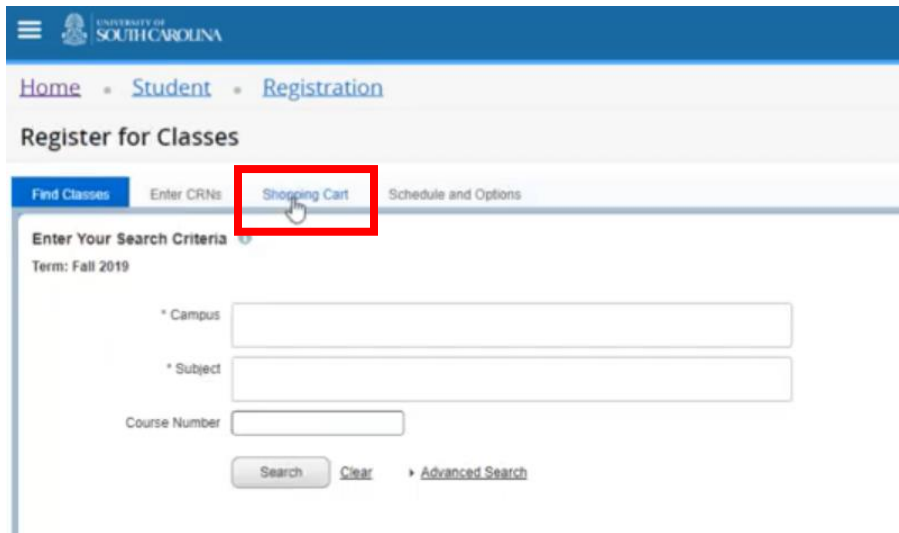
UNIVERSITY OF SOUTH CAROLINA

Home • Student • Registration

Register for Classes

Find Classes Enter CRNs Shopping Cart Schedule and Options

Enter Your Search Criteria

Term: Fall 2019

\* Campus

\* Subject

Course Number

Search Clear Advanced Search